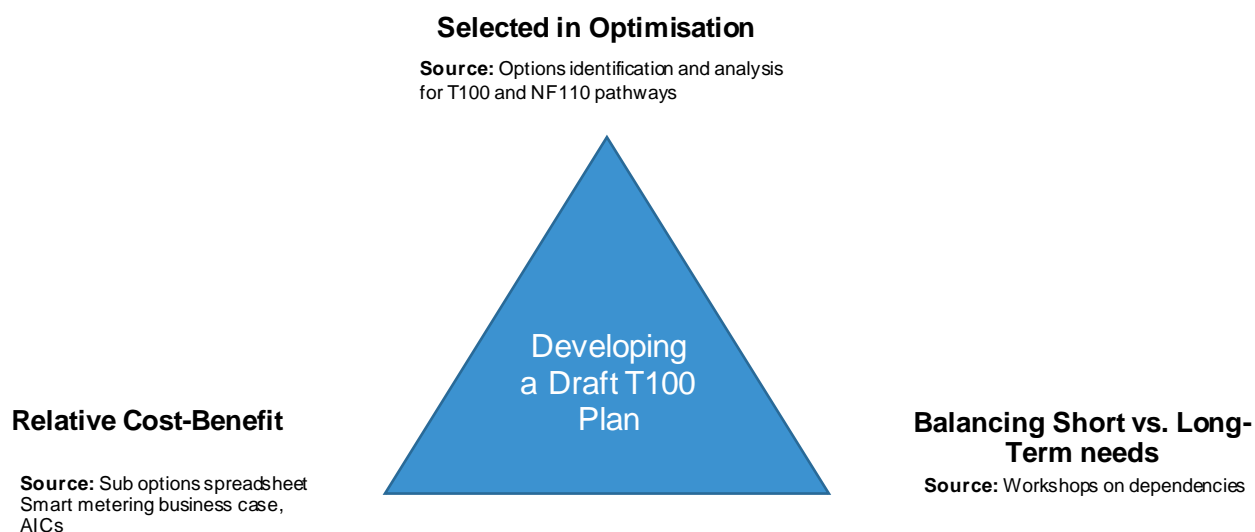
Selected in Optimisation

Source: Options identification and analysis for T100 and NF110 pathways

Developing a Draft T100 Plan

Relative Cost-Benefit

Source: Sub options spreadsheet
Smart metering business case, AICs

Balancing Short vs. Long-Term needs

Source: Workshops on dependencies